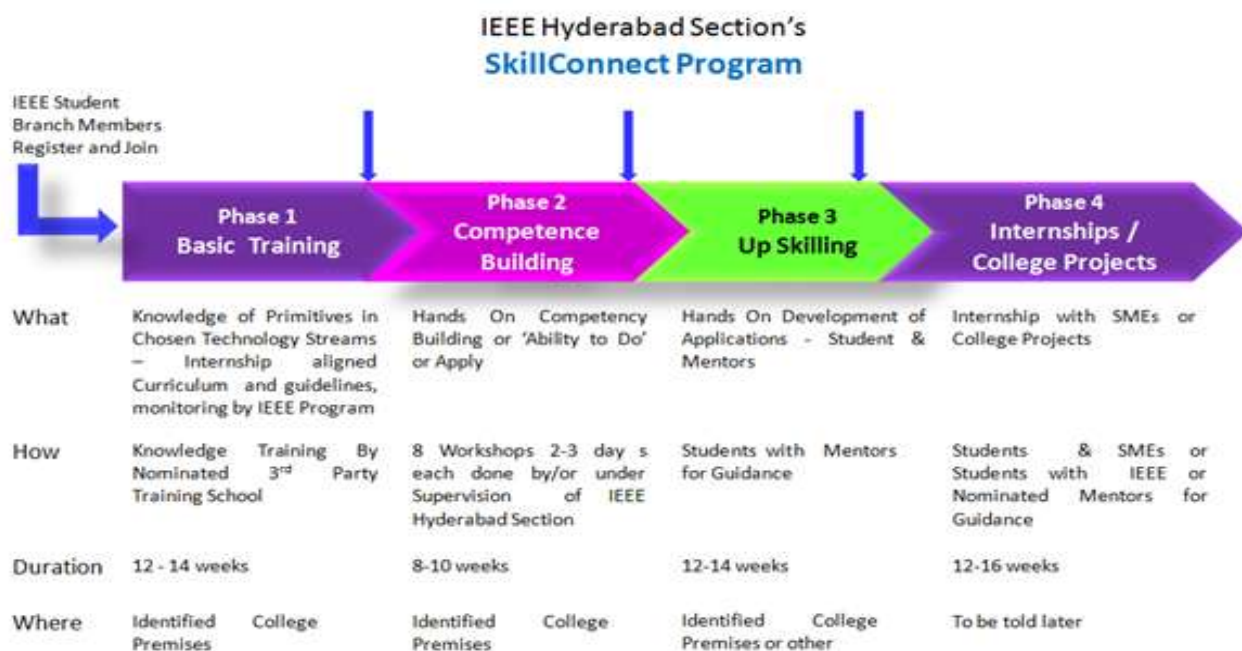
IEEE Hyderabad Section's
SkillConnect Program

IEEE Student Branch Members Register and Join

Phase 1
Basic Training

Phase 2
Competence Building

Phase 3
Up Skilling

Phase 4
Internships / College Projects

| | Phase 1 | Phase 2 | Phase 3 | Phase 4 |
|---|---|---|---|---|
| What | Knowledge of Primitives in Chosen Technology Streams – Internship aligned Curriculum and guidelines, monitoring by IEEE Program | Hands On Competency Building or 'Ability to Do' or Apply | Hands On Development of Applications - Student & Mentors | Internship with SMEs or College Projects |
| How | Knowledge Training By Nominated 3rd Party Training School | 8 Workshops 2-3 day s each done by/or under Supervision of IEEE Hyderabad Section | Students with Mentors for Guidance | Students & SMEs or Students with IEEE or Nominated Mentors for Guidance |
| Duration | 12 - 14 weeks | 8-10 weeks | 12-14 weeks | 12-16 weeks |
| Where | Identified College Premises | Identified College Premises | Identified College Premises or other | To be told later |